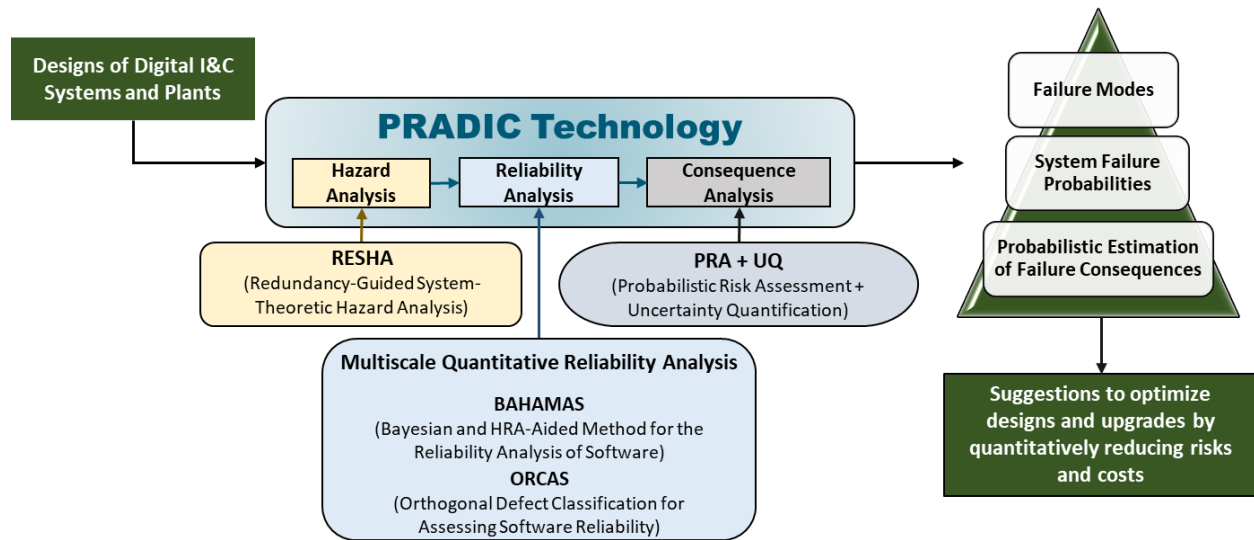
Designs of Digital I&C Systems and Plants

PRADIC Technology

Hazard Analysis

Reliability Analysis

Consequence Analysis

RESHA
(Redundancy-Guided System-Theoretic Hazard Analysis)

PRA + UQ
(Probabilistic Risk Assessment + Uncertainty Quantification)

Multiscale Quantitative Reliability Analysis

BAHAMAS
(Bayesian and HRA-Aided Method for the Reliability Analysis of Software)

ORCAS
(Orthogonal Defect Classification for Assessing Software Reliability)

Failure Modes

System Failure Probabilities

Probabilistic Estimation of Failure Consequences

Suggestions to optimize designs and upgrades by quantitatively reducing risks and costs